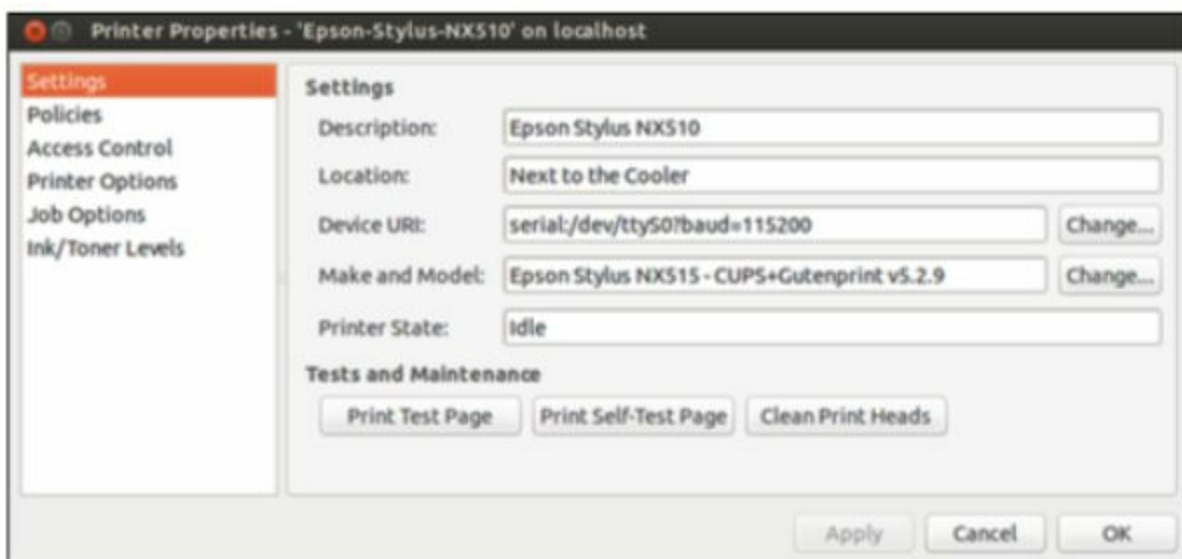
Printer Properties - 'Epson-Stylus-NX510' on localhost

Settings
Policies
Access Control
Printer Options
Job Options
Ink/Toner Levels

Settings

Description: Epson Stylus NX510

Location: Next to the Cooler

Device URI: serial:/dev/ttyS0?baud=115200 Change...

Make and Model: Epson Stylus NX515 - CUPS+Gutenprint v5.2.9 Change...

Printer State: Idle

Tests and Maintenance

Print Test Page Print Self-Test Page Clean Print Heads

Apply Cancel OK